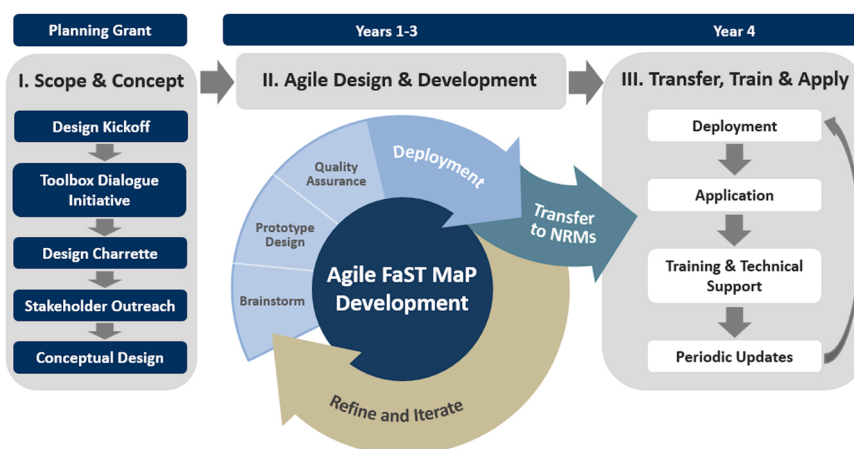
Planning Grant

Years 1-3

Year 4

I. Scope & Concept

Design Kickoff

Toolbox Dialogue Initiative

Design Charrette

Stakeholder Outreach

Conceptual Design

II. Agile Design & Development

Quality Assurance

Deployment

Prototype Design

Brainstorm

Agile FaST MaP Development

Transfer to NRMs

Refine and Iterate

III. Transfer, Train & Apply

Deployment

Application

Training & Technical Support

Periodic Updates